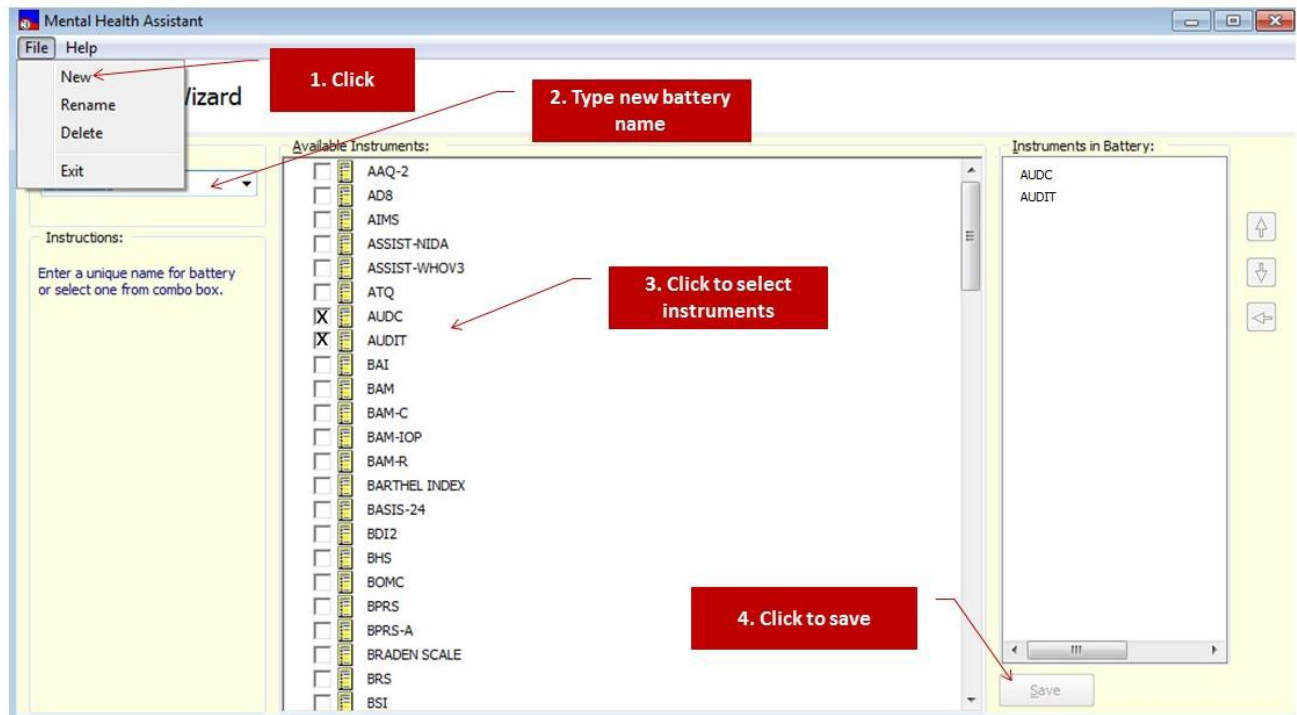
Mental Health Assistant

File Help

New
Rename
Delete
Exit

1. Click

Vizard

2. Type new battery name

Instructions:

Enter a unique name for battery or select one from combo box.

Available Instruments:

AAQ-2
AD8
AIMS
ASSIST-NIDA
ASSIST-WHOV3
ATQ
X AUDC
X AUDIT
BAI
BAM
BAM-C
BAM-IOP
BAM-R
BARTHEL INDEX
BASIS-24
BDI2
BHS
BOMC
BPRS
BPRS-A
BRADEN SCALE
BRS
BSI

3. Click to select instruments

Instruments in Battery:

AUDC
AUDIT

4. Click to save

Save